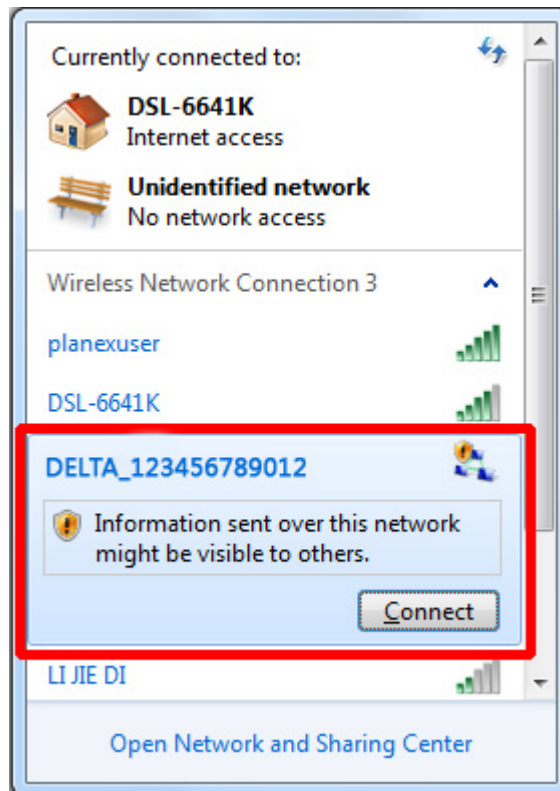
Currently connected to:

DSL-6641K
Internet access

Unidentified network
No network access

Wireless Network Connection 3

planexuser

DSL-6641K

DELTA_123456789012

Information sent over this network might be visible to others.

Connect

LI JIE DI

Open Network and Sharing Center